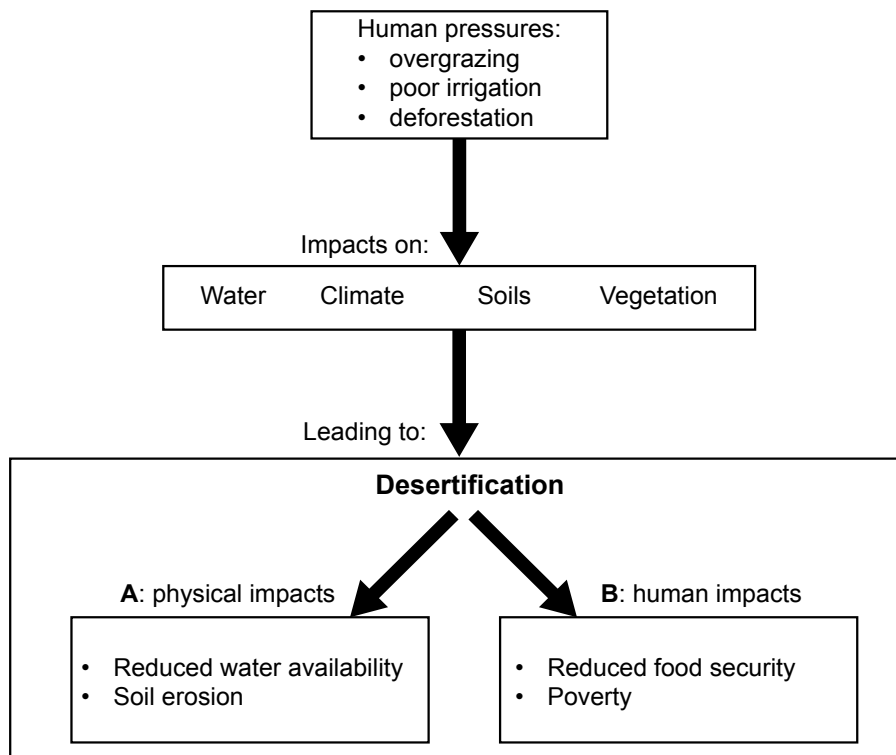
Human pressures:
• overgrazing
• poor irrigation
• deforestation

Impacts on:

Water Climate Soils Vegetation

Leading to:

**Desertification**

**A**: physical impacts

• Reduced water availability
• Soil erosion

**B**: human impacts

• Reduced food security
• Poverty